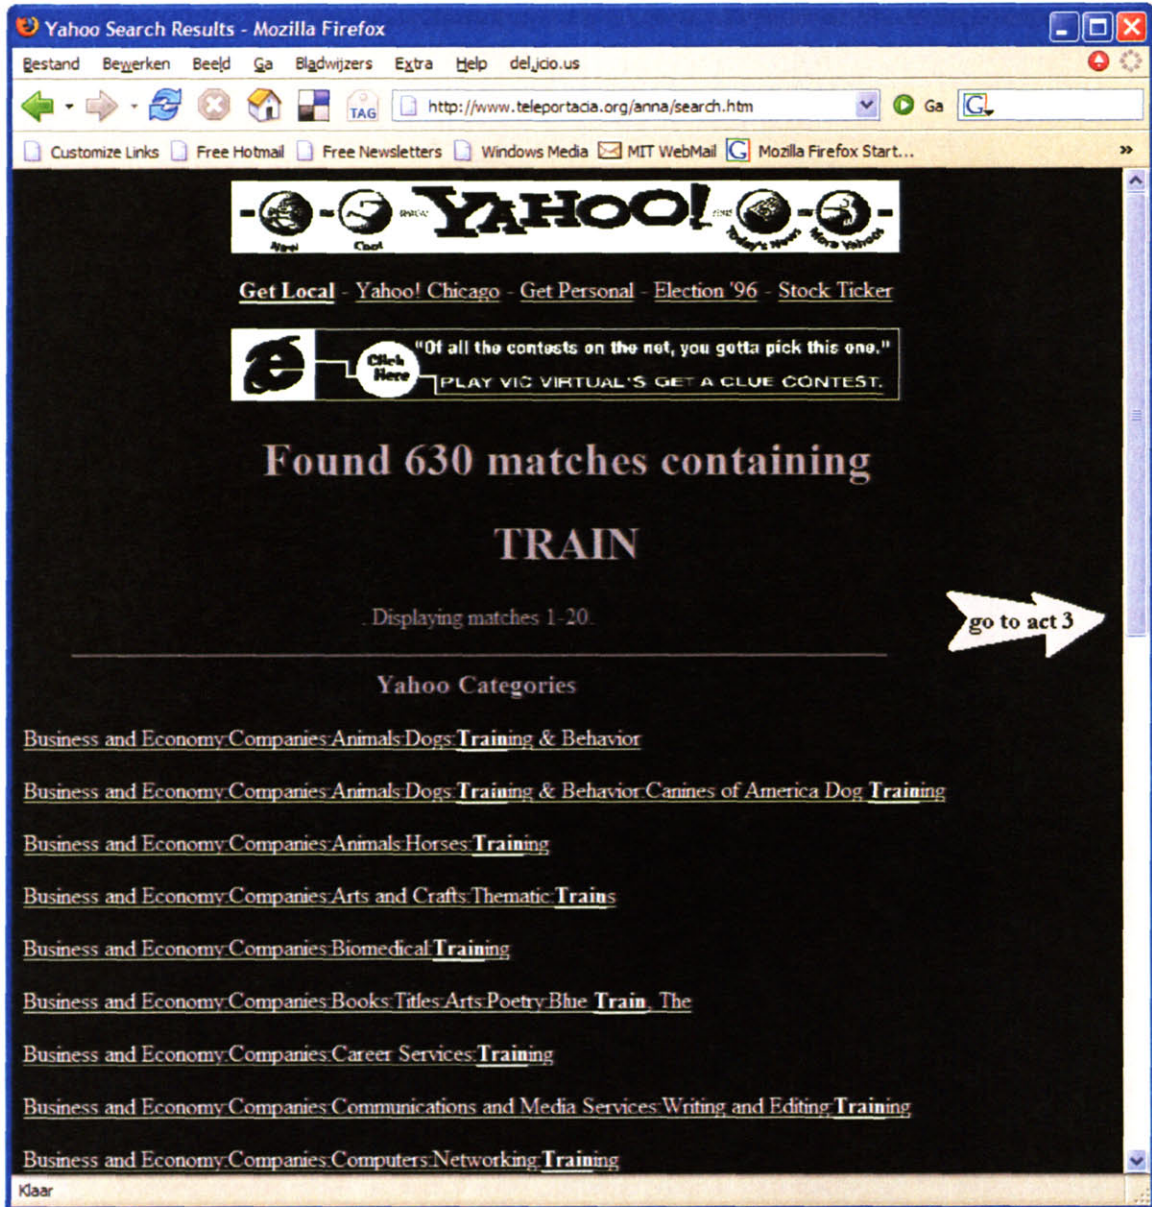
Yahoo Search Results - Mozilla Firefox

Bestand Bewerken Beeld Ga Bladwijzers Extra Help del.icio.us

TAG http://www.teleportacia.org/anna/search.htm Ga

Customize Links Free Hotmail Free Newsletters Windows Media MIT WebMail Mozilla Firefox Start...

New Cool YAHOO! Today's News More Yahoos

Get Local - Yahoo! Chicago - Get Personal - Election '96 - Stock Ticker

Click Here "Of all the contests on the net, you gotta pick this one." PLAY VIC VIRTUAL'S GET A CLUE CONTEST.

Found 630 matches containing

TRAIN

Displaying matches 1-20.

go to act 3

Yahoo Categories

Business and Economy:Companies:Animals:Dogs:Training & Behavior

Business and Economy:Companies:Animals:Dogs:Training & Behavior:Canines of America Dog Training

Business and Economy:Companies:Animals:Horses:Training

Business and Economy:Companies:Arts and Crafts:Thematic:Trains

Business and Economy:Companies:Biomedical:Training

Business and Economy:Companies:Books:Titles:Arts:Poetry:Blue Train, The

Business and Economy:Companies:Career Services:Training

Business and Economy:Companies:Communications and Media Services:Writing and Editing:Training

Business and Economy:Companies:Computers:Networking:Training

Klaar